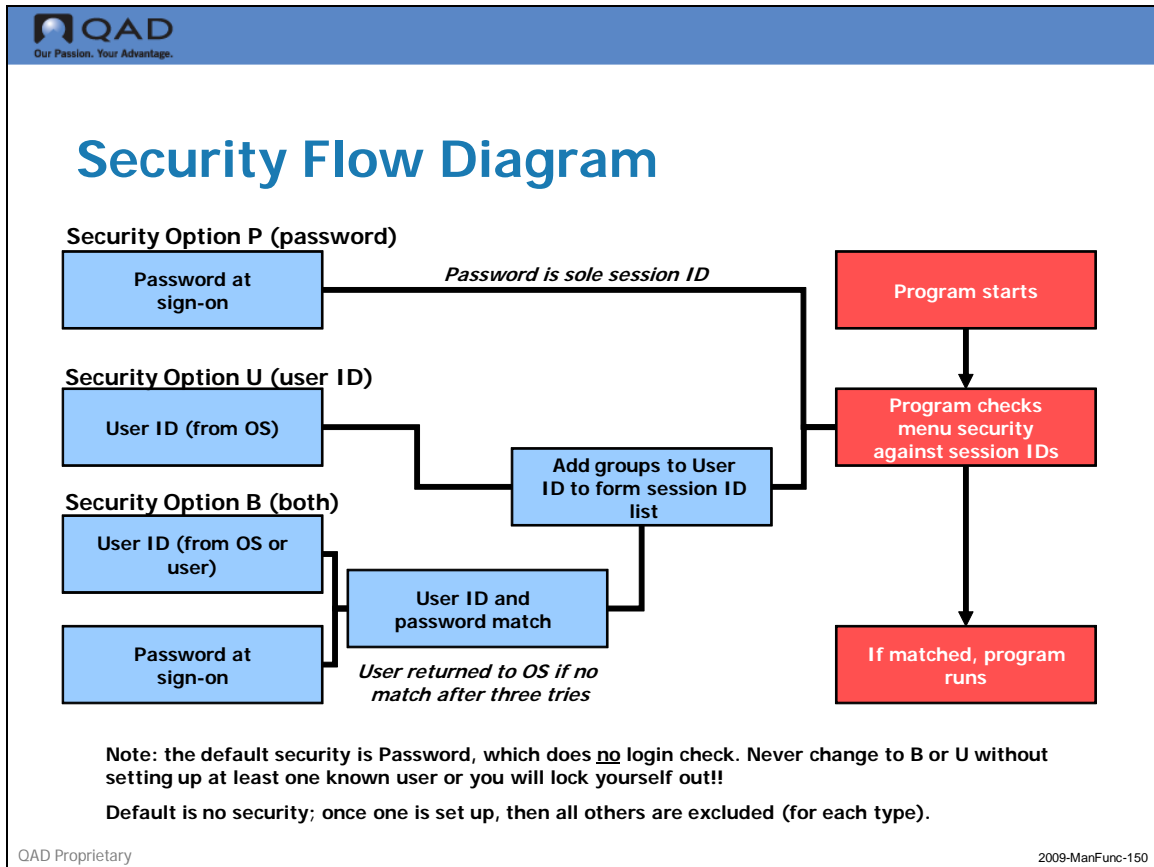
QAD
Our Passion. Your Advantage.

Security Flow Diagram

Security Option P (password)

Password at sign-on

Password is sole session ID

Program starts

Security Option U (user ID)

User ID (from OS)

Program checks menu security against session IDs

Add groups to User ID to form session ID list

Security Option B (both)

User ID (from OS or user)

User ID and password match

Password at sign-on

User returned to OS if no match after three tries

If matched, program runs

Note: the default security is Password, which does no login check. Never change to B or U without setting up at least one known user or you will lock yourself out!!

Default is no security; once one is set up, then all others are excluded (for each type).

QAD Proprietary

2009-ManFunc-150